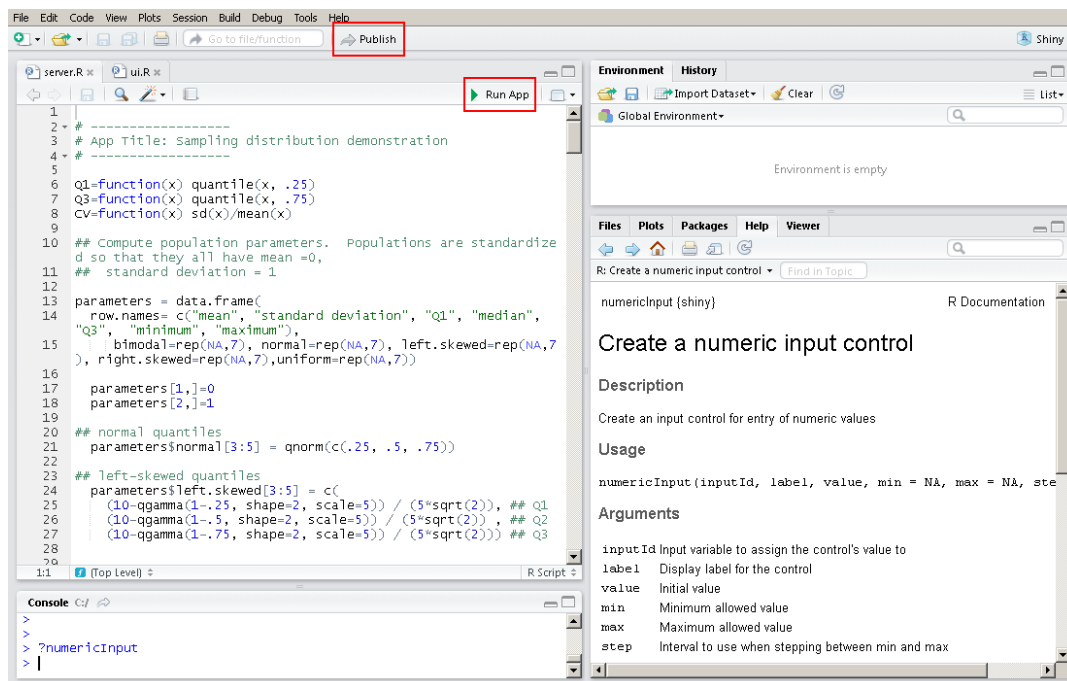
File Edit Code View Plots Session Build Debug Tools Help

Go to file/function Publish Shiny

server.R × ui.R ×

Run App

1
2 # ------------------
3 # App Title: Sampling distribution demonstration
4 # ------------------
5
6 Q1=function(x) quantile(x, .25)
7 Q3=function(x) quantile(x, .75)
8 CV=function(x) sd(x)/mean(x)
9
10 ## Compute population parameters. Populations are standardized so that they all have mean =0,
11 ## standard deviation = 1
12
13 parameters = data.frame(
14 row.names= c("mean", "standard deviation", "Q1", "median", "Q3", "minimum", "maximum"),
15 bimodal=rep(NA,7), normal=rep(NA,7), left.skewed=rep(NA,7), right.skewed=rep(NA,7),uniform=rep(NA,7))
16
17 parameters[1,]=0
18 parameters[2,]=1
19
20 ## normal quantiles
21 parameters$normal[3:5] = qnorm(c(.25, .5, .75))
22
23 ## left-skewed quantiles
24 parameters$left.skewed[3:5] = c(
25 (10-qgamma(1-.25, shape=2, scale=5)) / (5*sqrt(2)), ## Q1
26 (10-qgamma(1-.5, shape=2, scale=5)) / (5*sqrt(2)) , ## Q2
27 (10-qgamma(1-.75, shape=2, scale=5)) / (5*sqrt(2))) ## Q3
28
29

1:1 (Top Level) R Script

Console C:/
>
>
> ?numericInput
>

Environment History
Import Dataset Clear List
Global Environment
Environment is empty

Files Plots Packages Help Viewer
R: Create a numeric input control Find in Topic

numericInput {shiny} R Documentation

Create a numeric input control

Description

Create an input control for entry of numeric values

Usage

numericInput(inputId, label, value, min = NA, max = NA, ste

Arguments

inputId Input variable to assign the control's value to
label Display label for the control
value Initial value
min Minimum allowed value
max Maximum allowed value
step Interval to use when stepping between min and max